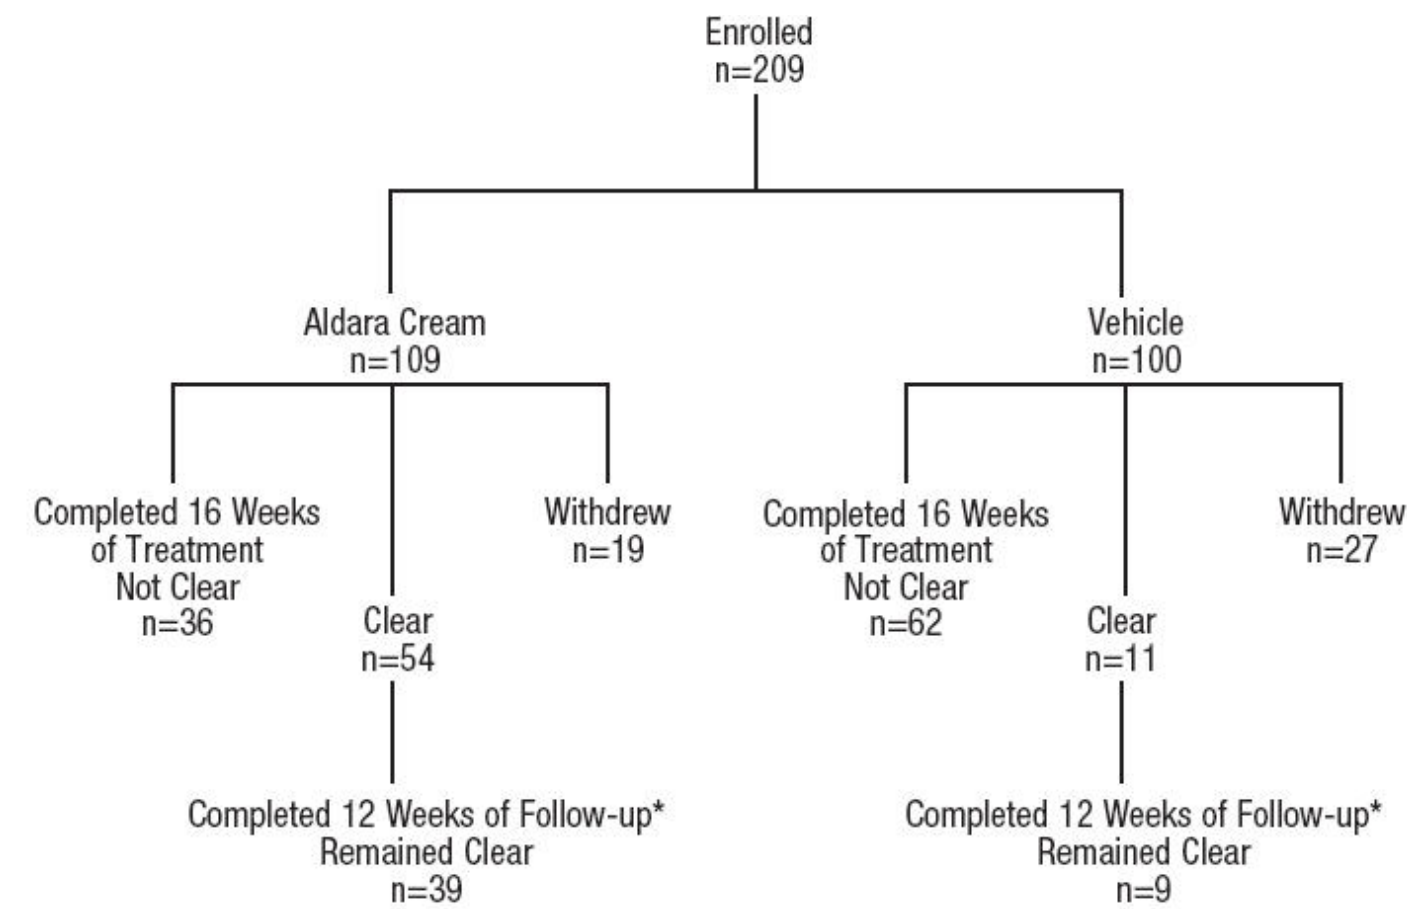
Enrolled
n=209

Aldara Cream
n=109

Completed 16 Weeks of Treatment Not Clear
n=36

Clear
n=54

Withdrew
n=19

Completed 12 Weeks of Follow-up* Remained Clear
n=39

Vehicle
n=100

Completed 16 Weeks of Treatment Not Clear
n=62

Clear
n=11

Withdrew
n=27

Completed 12 Weeks of Follow-up* Remained Clear
n=9